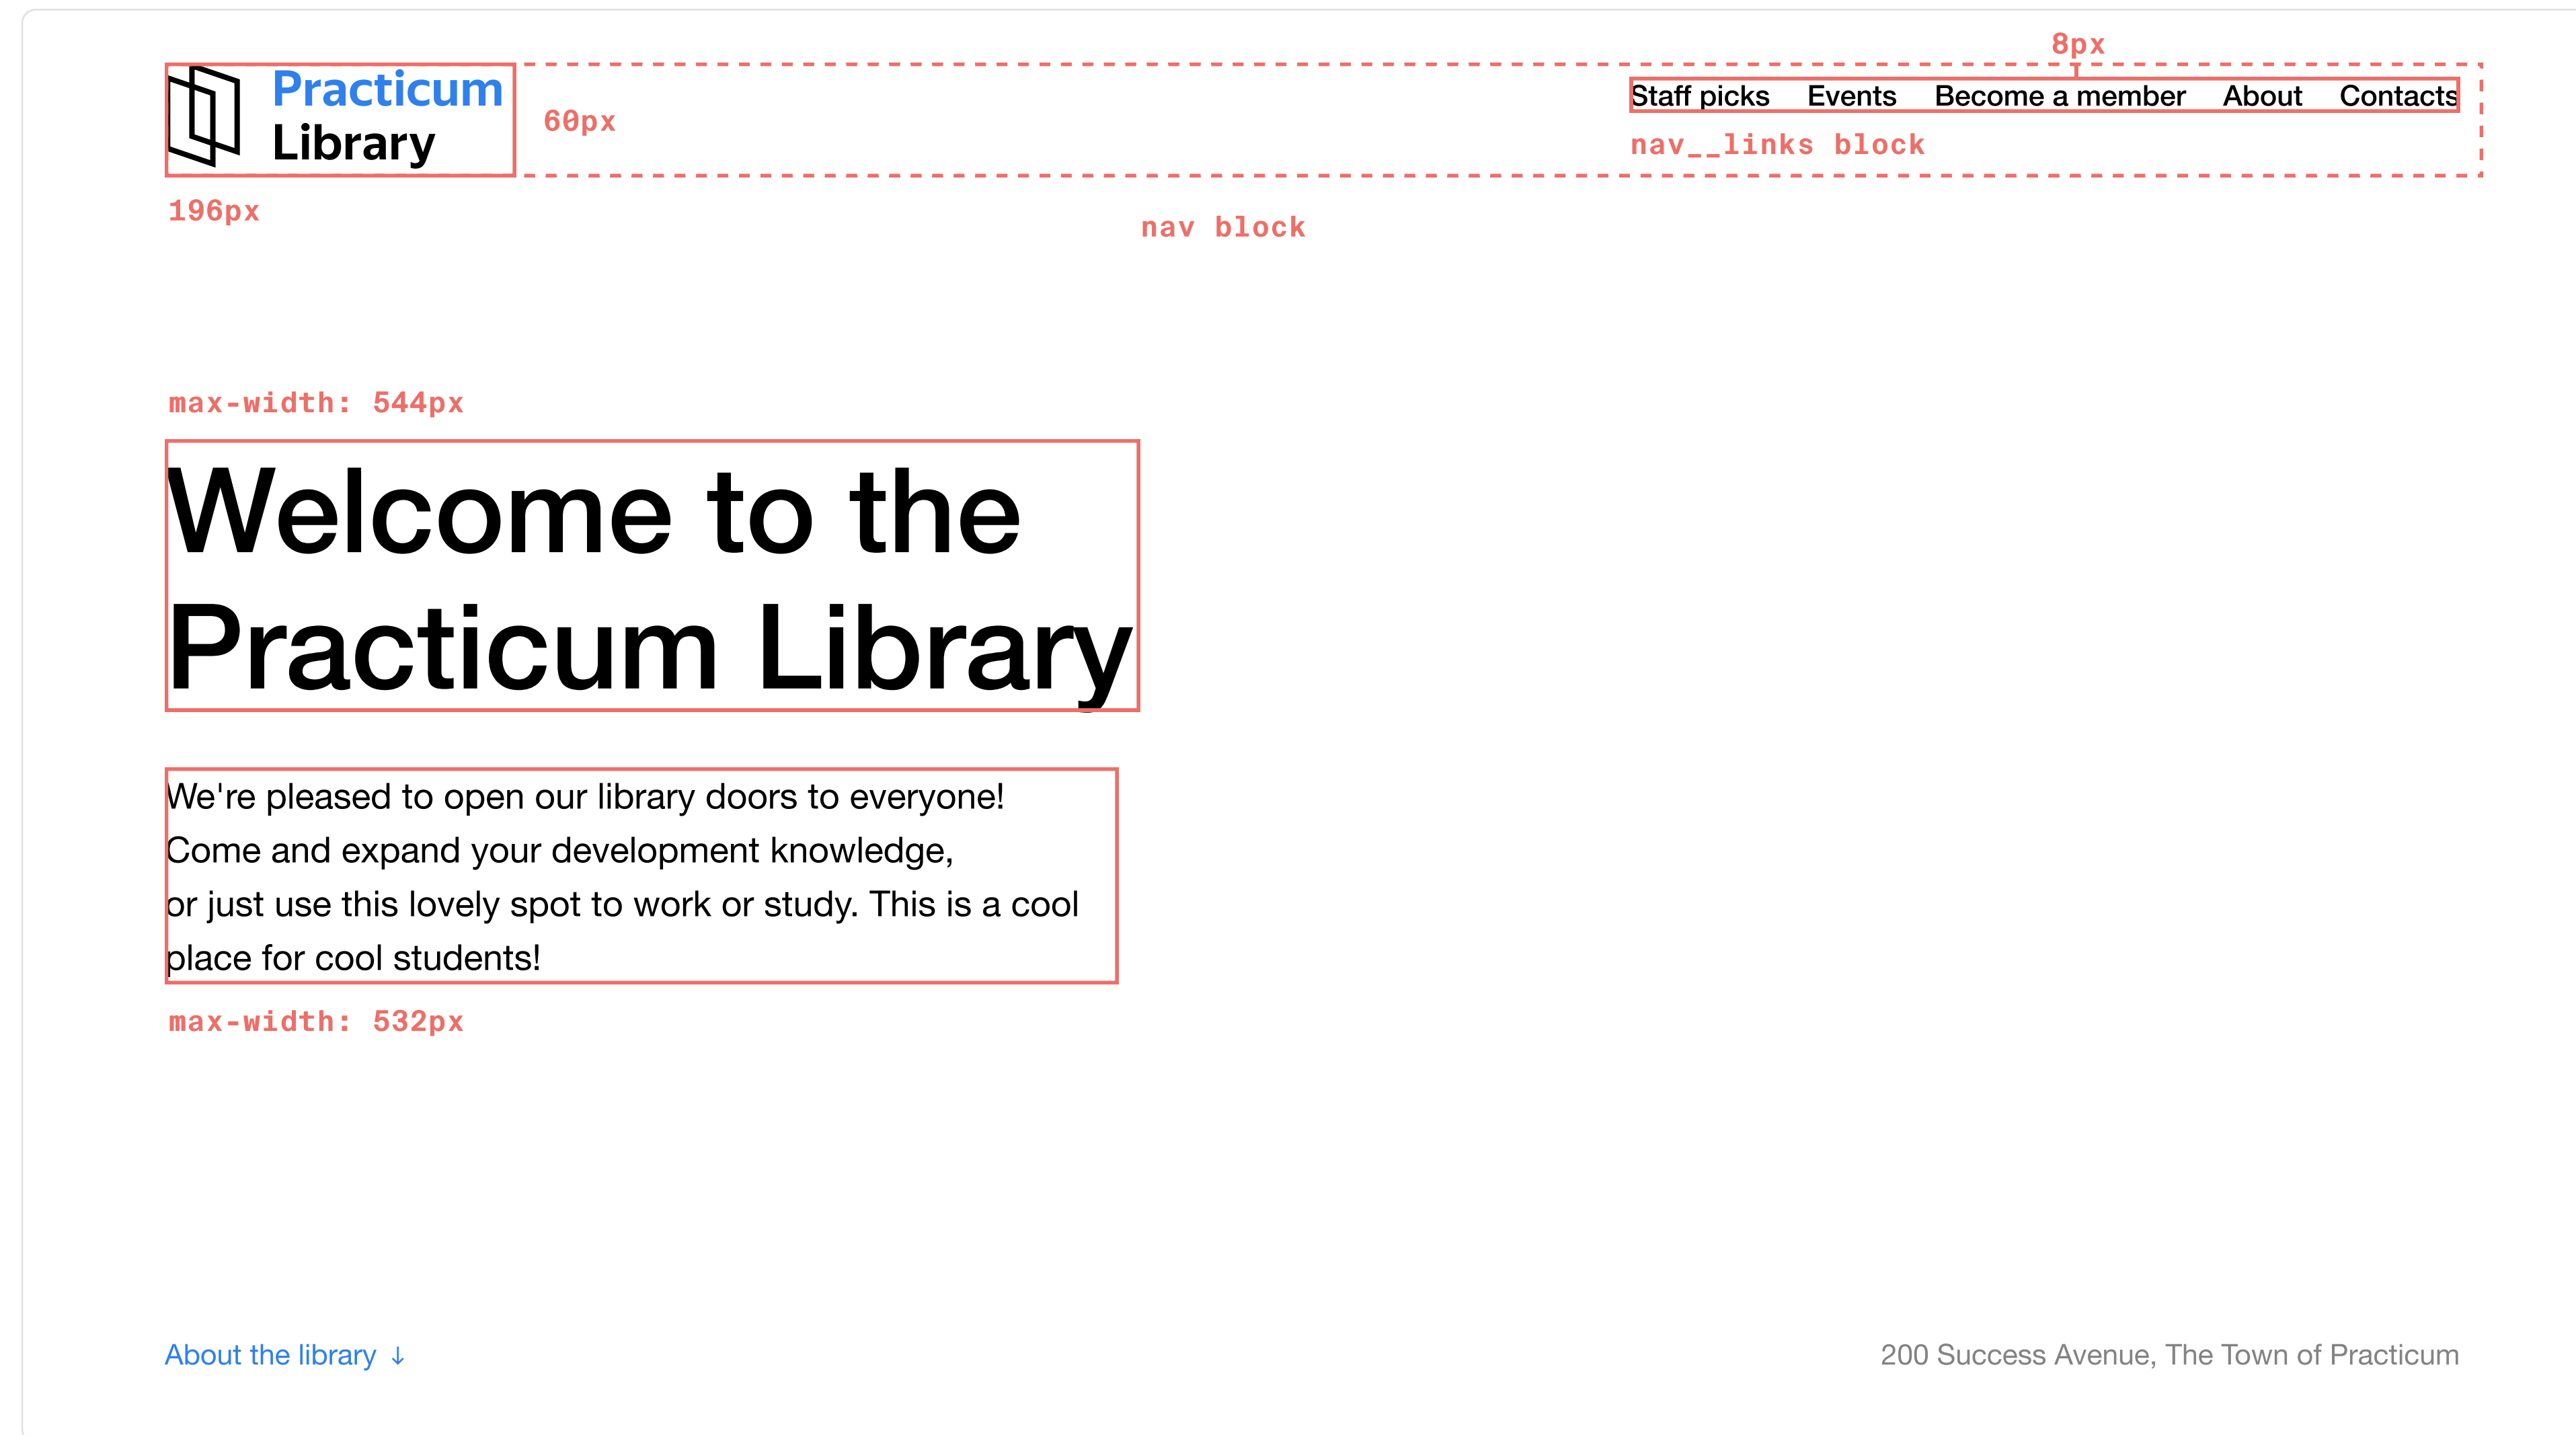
8px

Practicum Library

60px

Staff picks Events Become a member About Contacts

nav__links block

196px

nav block

max-width: 544px

Welcome to the Practicum Library

We're pleased to open our library doors to everyone!
Come and expand your development knowledge,
or just use this lovely spot to work or study. This is a cool place for cool students!

max-width: 532px

About the library ↓

200 Success Avenue, The Town of Practicum